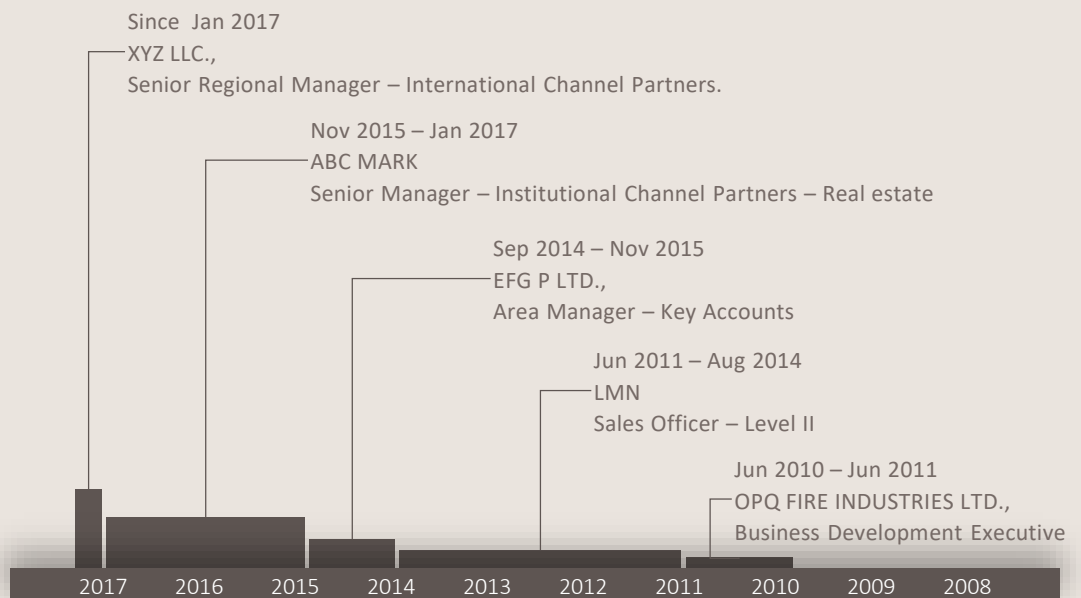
Since Jan 2017
XYZ LLC.,
Senior Regional Manager – International Channel Partners.

Nov 2015 – Jan 2017
ABC MARK
Senior Manager – Institutional Channel Partners – Real estate

Sep 2014 – Nov 2015
EFG P LTD.,
Area Manager – Key Accounts

Jun 2011 – Aug 2014
LMN
Sales Officer – Level II

Jun 2010 – Jun 2011
OPQ FIRE INDUSTRIES LTD.,
Business Development Executive

2017 2016 2015 2014 2013 2012 2011 2010 2009 2008